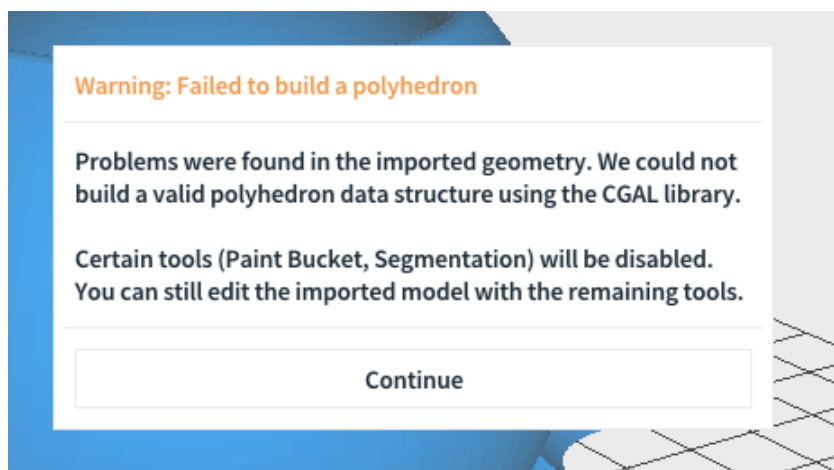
Warning: Failed to build a polyhedron

Problems were found in the imported geometry. We could not build a valid polyhedron data structure using the CGAL library.

Certain tools (Paint Bucket, Segmentation) will be disabled. You can still edit the imported model with the remaining tools.

Continue